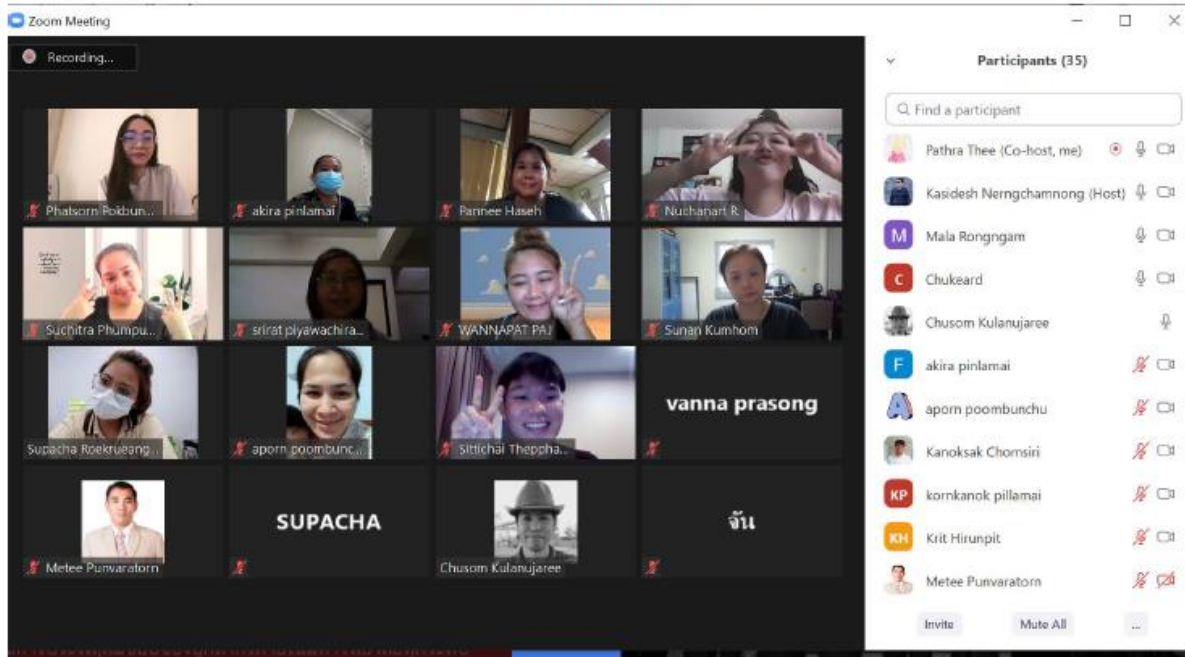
Zoom Meeting

Recording...

Phatsorn Pokbun...
akira pinlamai
Pannee Haseh
Nuchanart R.
Suchitra Phumpu...
srirat piyawachira...
WANNAPAT PA...
Sunan Kumhom
Supacha Roekrueang...
aporn poombunc...
Sittichai Theppha...
vanna prasong
Metee Punvaratorn
SUPACHA
Chusom Kulanujaree
จัน

Participants (35)

Find a participant

Pathra Thee (Co-host, me)
Kasidesh Nerngchamnong (Host)
Mala Rongngam
Chukeard
Chusom Kulanujaree
akira pinlamai
aporn poombunchu
Kanoksak Chomsiri
kornkanok pillamai
Krit Hirunpit
Metee Punvaratorn

Invite
Mute All
...